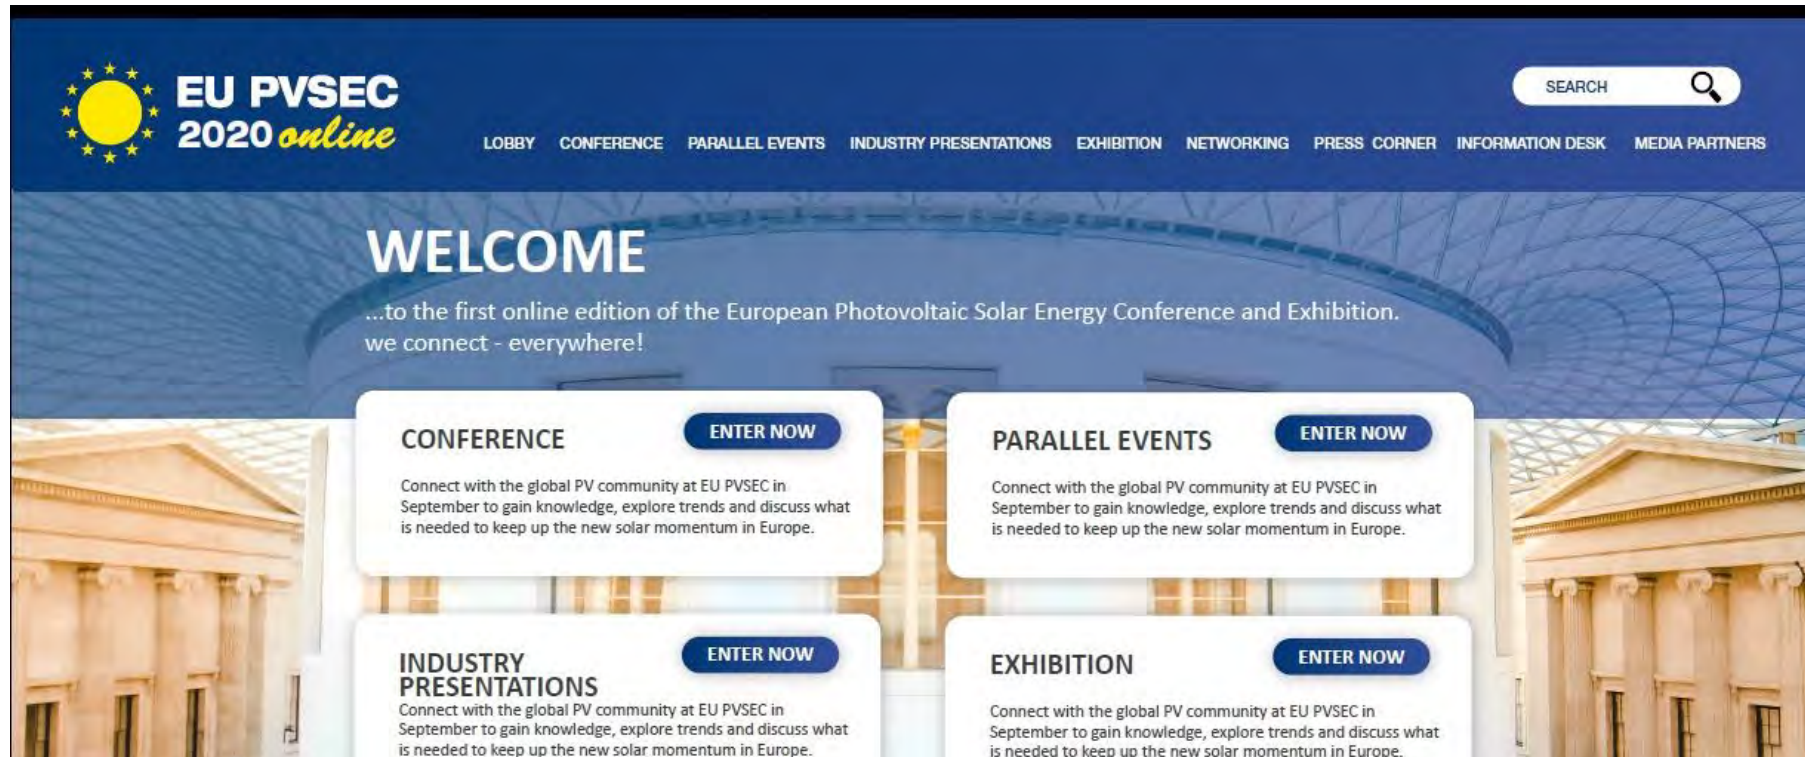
EU PVSEC 2020 online

SEARCH

LOBBY CONFERENCE PARALLEL EVENTS INDUSTRY PRESENTATIONS EXHIBITION NETWORKING PRESS CORNER INFORMATION DESK MEDIA PARTNERS

WELCOME

...to the first online edition of the European Photovoltaic Solar Energy Conference and Exhibition. we connect - everywhere!

CONFERENCE

ENTER NOW

Connect with the global PV community at EU PVSEC in September to gain knowledge, explore trends and discuss what is needed to keep up the new solar momentum in Europe.

PARALLEL EVENTS

ENTER NOW

Connect with the global PV community at EU PVSEC in September to gain knowledge, explore trends and discuss what is needed to keep up the new solar momentum in Europe.

INDUSTRY PRESENTATIONS

ENTER NOW

Connect with the global PV community at EU PVSEC in September to gain knowledge, explore trends and discuss what is needed to keep up the new solar momentum in Europe.

EXHIBITION

ENTER NOW

Connect with the global PV community at EU PVSEC in September to gain knowledge, explore trends and discuss what is needed to keep up the new solar momentum in Europe.